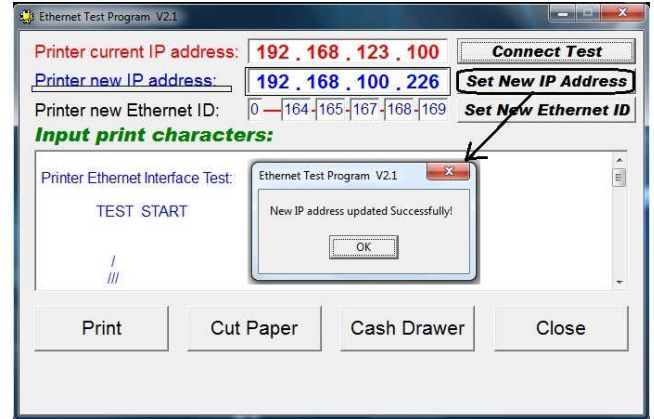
Ethernet Test Program V2.1

Printer current IP address: 192 . 168 . 123 . 100
Connect Test

Printer new IP address: 192 . 168 . 100 . 226
Set New IP Address

Printer new Ethernet ID: 0 — 164 - 165 - 167 - 168 - 169
Set New Ethernet ID

Input print characters:

Printer Ethernet Interface Test:

TEST START

/
///

Ethernet Test Program V2.1

New IP address updated Successfully!

OK

Print
Cut Paper
Cash Drawer
Close